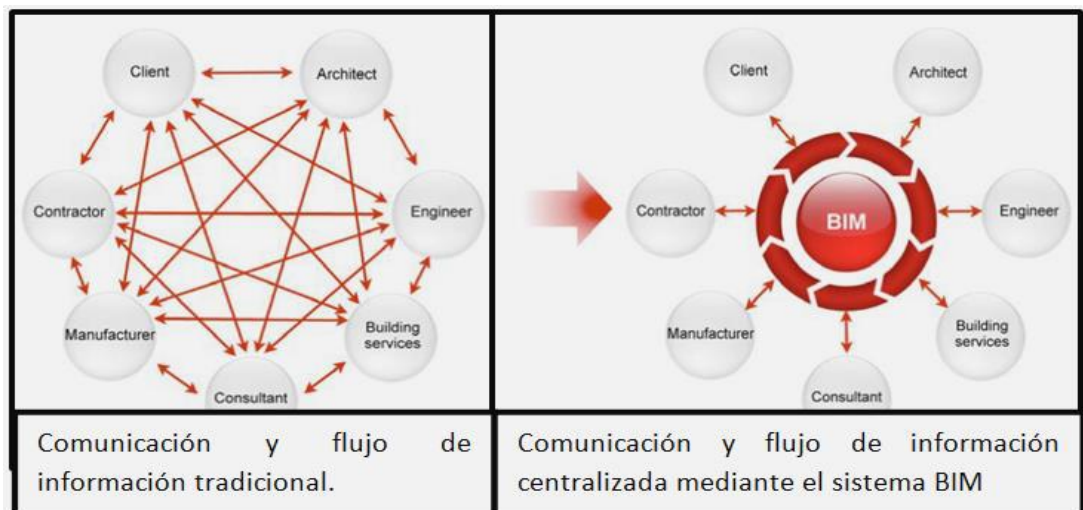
Client
Architect
Contractor
Engineer
Manufacturer
Building services
Consultant

Client
Architect
Contractor
BIM
Engineer
Manufacturer
Building services
Consultant

| Comunicación y flujo de información tradicional. | Comunicación y flujo de información centralizada mediante el sistema BIM |
|---|---|